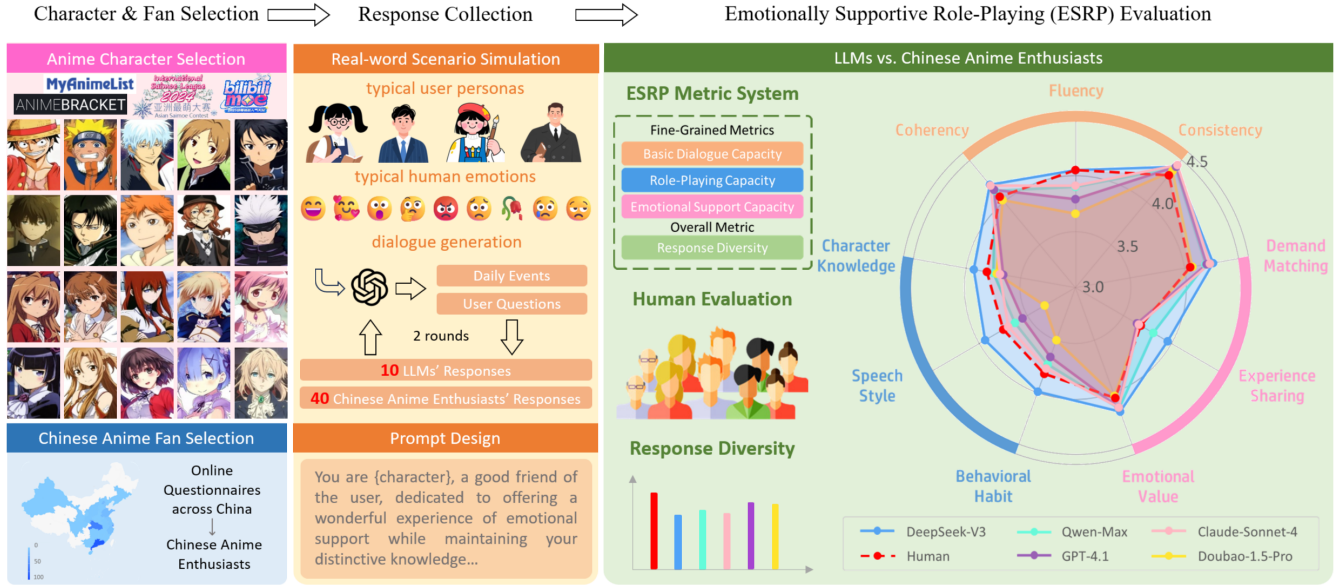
Character & Fan Selection
Response Collection
Emotionally Supportive Role-Playing (ESRP) Evaluation

Anime Character Selection
MyAnimeList
ANIMEBRACKET
International Saimoe League 2020
亚洲最萌大赛
Asian Saimoe Contest
bilibili moe

Chinese Anime Fan Selection
Online Questionnaires across China
↓
Chinese Anime Enthusiasts
0
50
100

Real-word Scenario Simulation
typical user personas
typical human emotions
dialogue generation
Daily Events
User Questions
2 rounds
10 LLMs' Responses
40 Chinese Anime Enthusiasts' Responses

Prompt Design
You are {character}, a good friend of the user, dedicated to offering a wonderful experience of emotional support while maintaining your distinctive knowledge...

LLMs vs. Chinese Anime Enthusiasts
ESRP Metric System
Fine-Grained Metrics
Basic Dialogue Capacity
Role-Playing Capacity
Emotional Support Capacity
Overall Metric
Response Diversity

Human Evaluation

Response Diversity

Fluency
Coherency
Consistency
Demand Matching
Experience Sharing
Emotional Value
Behavioral Habit
Speech Style
Character Knowledge
4.5
4.0
3.5
3.0

DeepSeek-V3
Human
Qwen-Max
GPT-4.1
Claude-Sonnet-4
Doubao-1.5-Pro